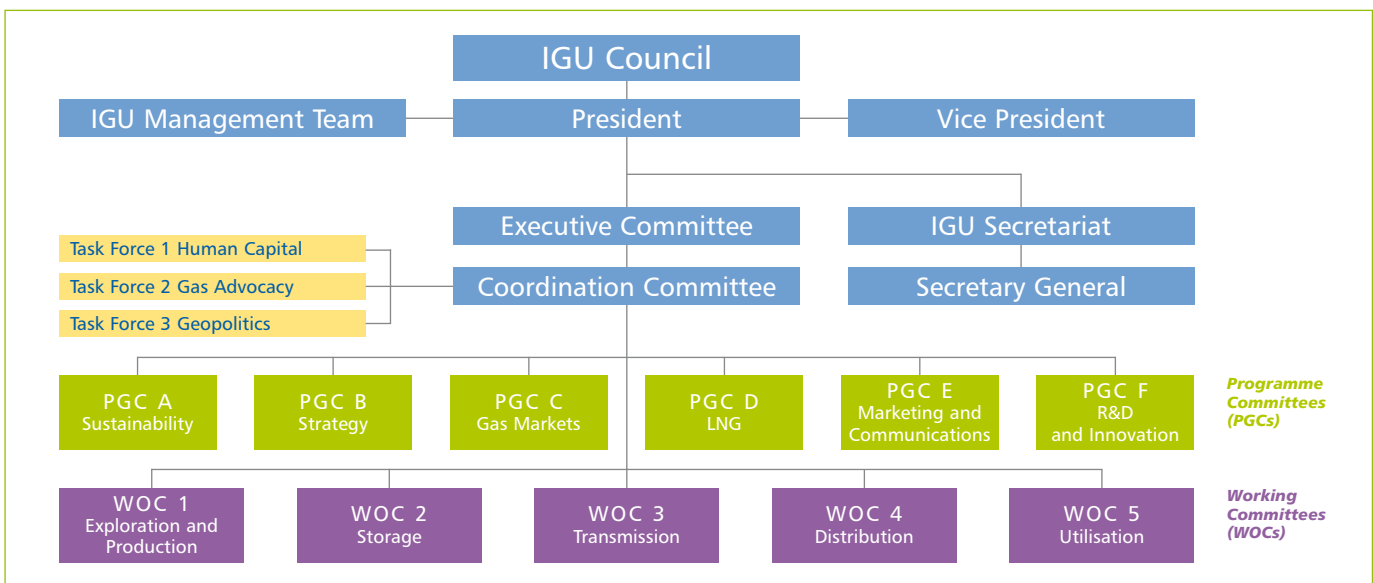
IGU Council

IGU Management Team

President

Vice President

Executive Committee

IGU Secretariat

Task Force 1 Human Capital

Task Force 2 Gas Advocacy

Task Force 3 Geopolitics

Coordination Committee

Secretary General

PGC A
Sustainability

PGC B
Strategy

PGC C
Gas Markets

PGC D
LNG

PGC E
Marketing and Communications

PGC F
R&D and Innovation

Programme Committees (PGCs)

WOC 1
Exploration and Production

WOC 2
Storage

WOC 3
Transmission

WOC 4
Distribution

WOC 5
Utilisation

Working Committees (WOCs)